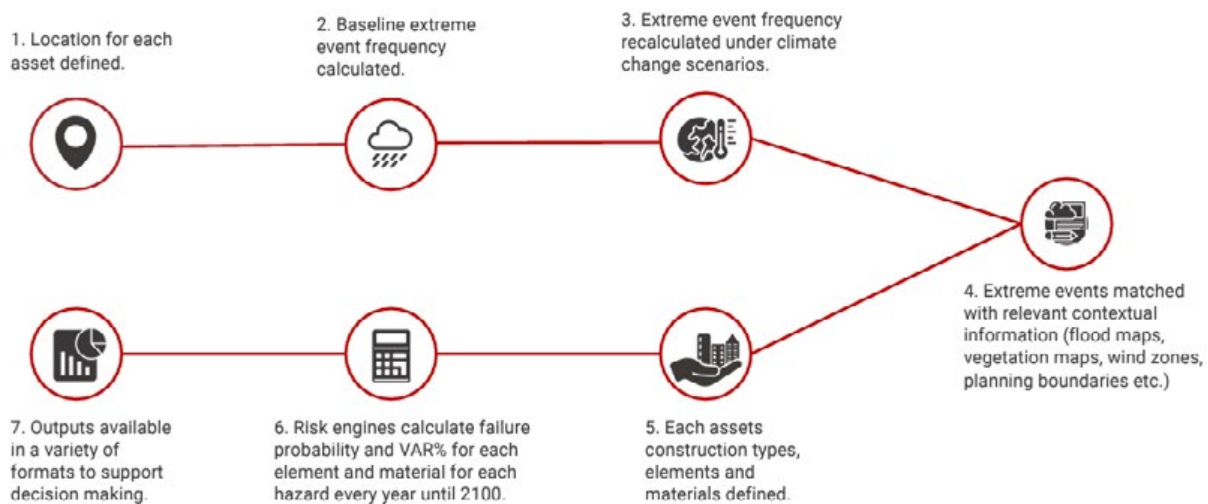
1. Location for each asset defined.

2. Baseline extreme event frequency calculated.

3. Extreme event frequency recalculated under climate change scenarios.

4. Extreme events matched with relevant contextual information (flood maps, vegetation maps, wind zones, planning boundaries etc.)

7. Outputs available in a variety of formats to support decision making.

6. Risk engines calculate failure probability and VAR% for each element and material for each hazard every year until 2100.

5. Each assets construction types, elements and materials defined.